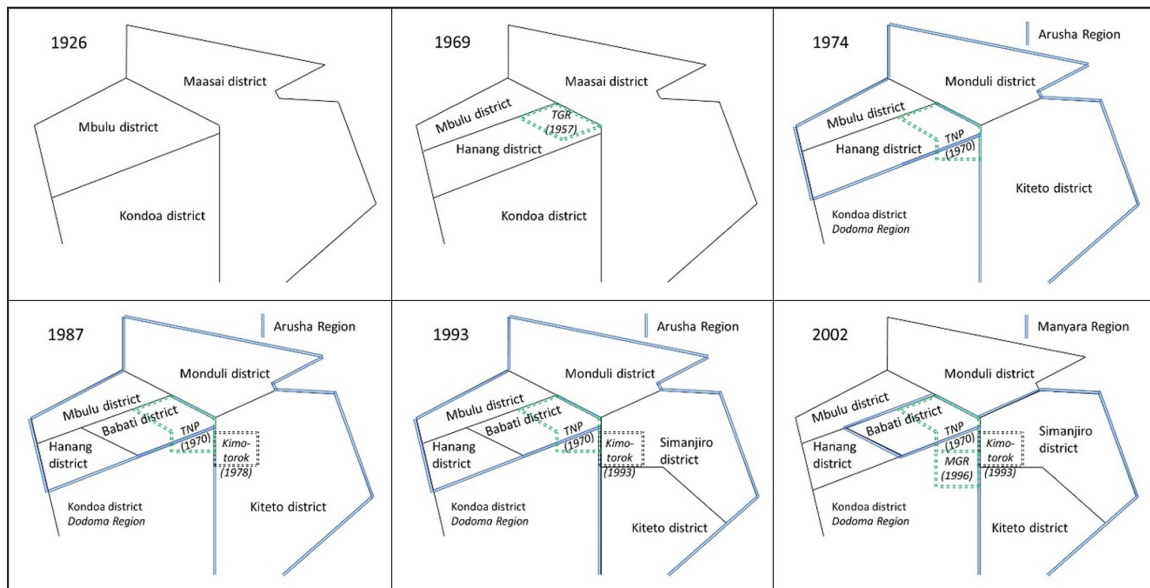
1926

Maasai district

Mbulu district

Kondoa district

1969

Maasai district

Mbulu district

TGR (1957)

Hanang district

Kondoa district

1974

Arusha Region

Monduli district

Mbulu district

TNP (1970)

Hanang district

Kiteto district

Kondoa district
*Dodoma Region*

1987

Arusha Region

Monduli district

Mbulu district

Babati district

TNP (1970)

Kimotorok (1978)

Hanang district

Kondoa district
*Dodoma Region*

Kiteto district

1993

Arusha Region

Monduli district

Mbulu district

Babati district

TNP (1970)

Kimotorok (1993)

Simanjiro district

Hanang district

Kondoa district
*Dodoma Region*

Kiteto district

2002

Manyara Region

Monduli district

Mbulu district

Babati district

TNP (1970)

Kimotorok (1993)

Simanjiro district

Hanang district

MGR (1996)

Kondoa district
*Dodoma Region*

Kiteto district